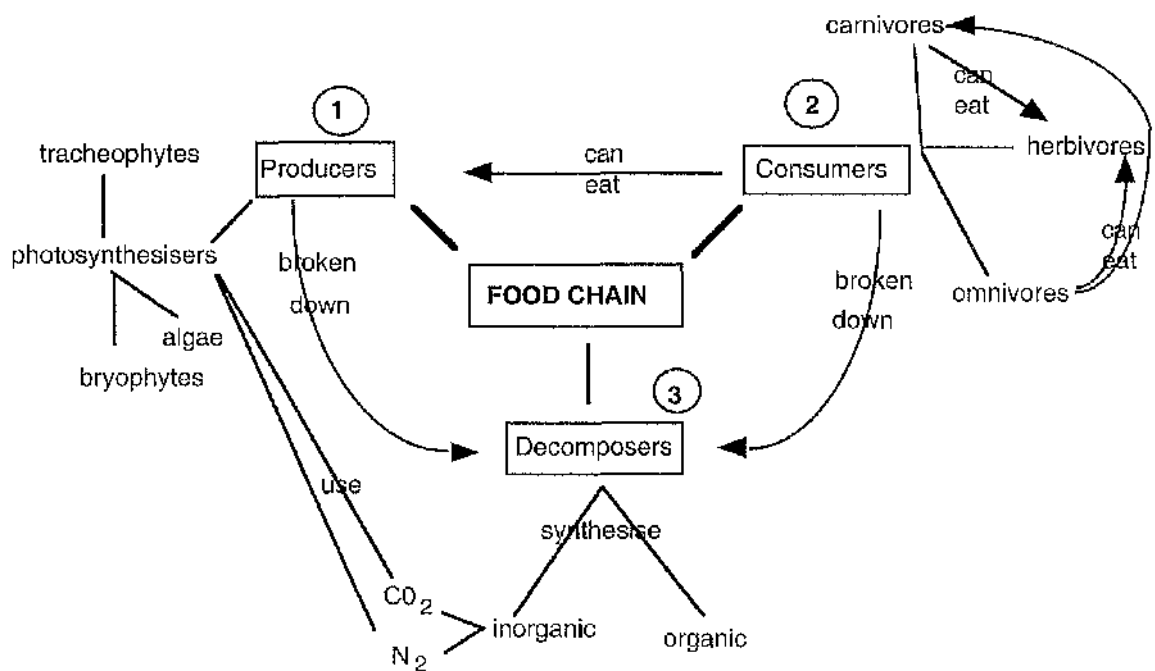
carnivores

can eat

1

2

herbivores

tracheophytes

Producers

can eat

Consumers

photosynthesisers

broken down

FOOD CHAIN

broken down

can eat

omnivores

algae

bryophytes

3

Decomposers

use

synthesise

$C0_2$

inorganic

organic

$N_2$